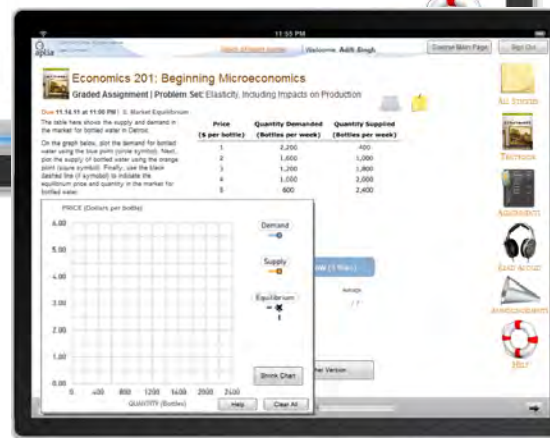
11:55 PM

aplia

Welcome Aditi Singh

Course Main Page

Sign Out

Economics 201: Beginning Microeconomics

Graded Assignment | Problem Set: Elasticity, Including Impacts on Production

Due 11.16.11 at 11:00 PM | 5. Market Equilibrium

The table here shows the supply and demand in the market for bottled water in Detroit.

On the graph below, plot the demand for bottled water using the blue point (circle symbol). Next, plot the supply of bottled water using the orange point (square symbol). Finally, use the black dashed line (X symbol) to indicate the equilibrium price and quantity in the market for bottled water.

| Price ($ per bottle) | Quantity Demanded (Bottles per week) | Quantity Supplied (Bottles per week) |
|---|---|---|
| 1 | 2,200 | 400 |
| 2 | 1,600 | 1,000 |
| 3 | 1,200 | 1,600 |
| 4 | 1,000 | 2,000 |
| 5 | 800 | 2,400 |

PRICE (Dollars per bottle)

6.00

5.00

4.00

3.00

2.00

1.00

0

0 400 800 1200 1600 2000 2400

QUANTITY (Bottles)

Demand

Supply

Equilibrium

Shrink Chart

Help

Clear All

Average

ALL SUBJECTS

TEXTBOOK

ASSIGNMENTS

ONLINE LECTURES

ANNOUNCEMENTS

HELP